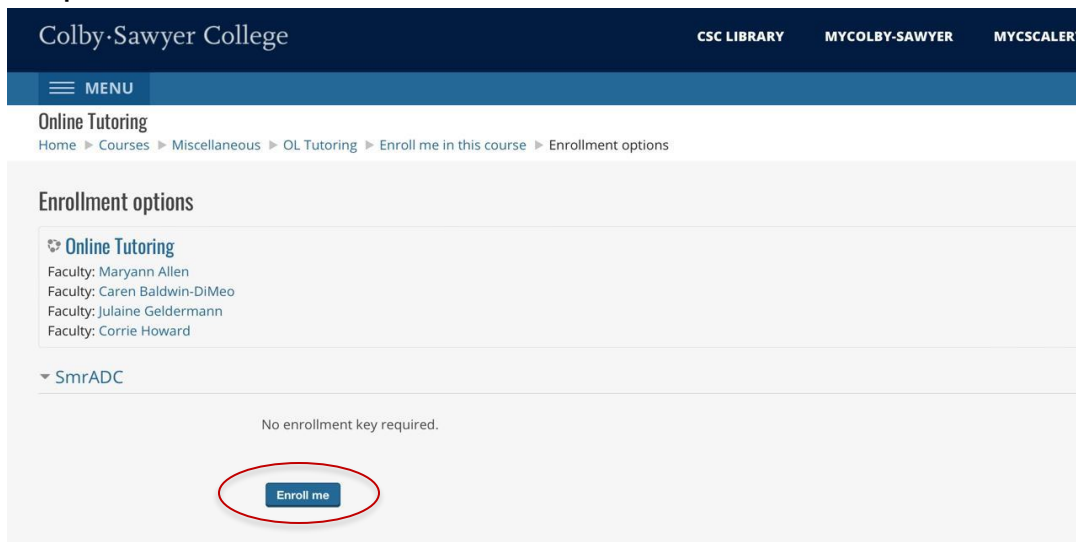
Colby·Sawyer College

CSC LIBRARY MYCOLBY-SAWYER MYCSCALER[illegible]

MENU

Online Tutoring

Home ▶ Courses ▶ Miscellaneous ▶ OL Tutoring ▶ Enroll me in this course ▶ Enrollment options

Enrollment options

Online Tutoring

Faculty: Maryann Allen
Faculty: Caren Baldwin-DiMeo
Faculty: Julaine Geldermann
Faculty: Corrie Howard

SmrADC

No enrollment key required.

Enroll me